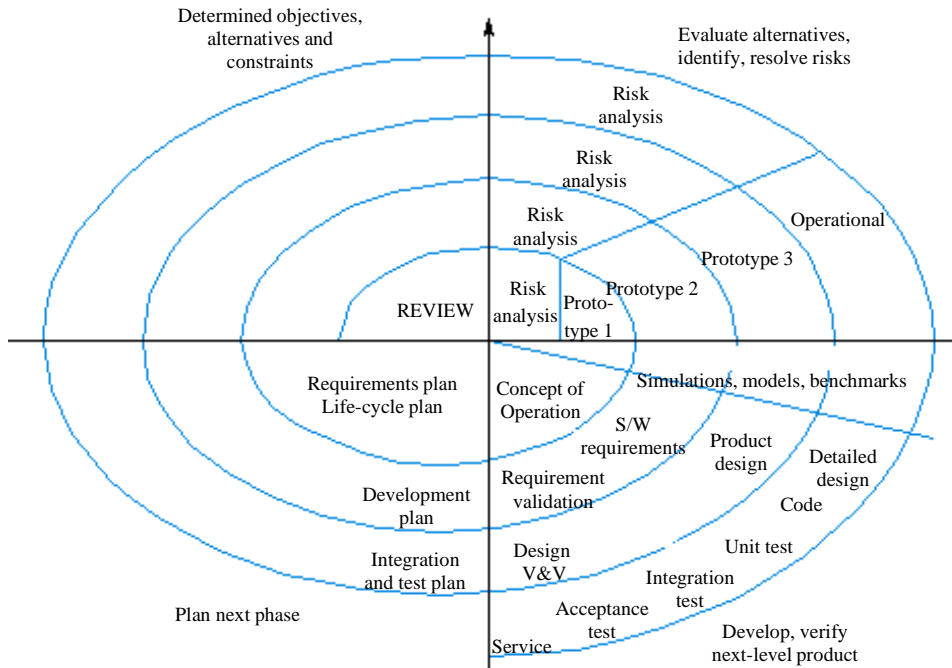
Determined objectives, alternatives and constraints

Evaluate alternatives, identify, resolve risks

Risk analysis

Risk analysis

Risk analysis

Operational

Prototype 3

Prototype 2

Risk analysis

Proto-type 1

REVIEW

Requirements plan Life-cycle plan

Concept of Operation

Simulations, models, benchmarks

S/W requirements

Product design

Detailed design

Requirement validation

Development plan

Code

Design V&V

Unit test

Integration and test plan

Integration test

Plan next phase

Acceptance test

Service

Develop, verify next-level product